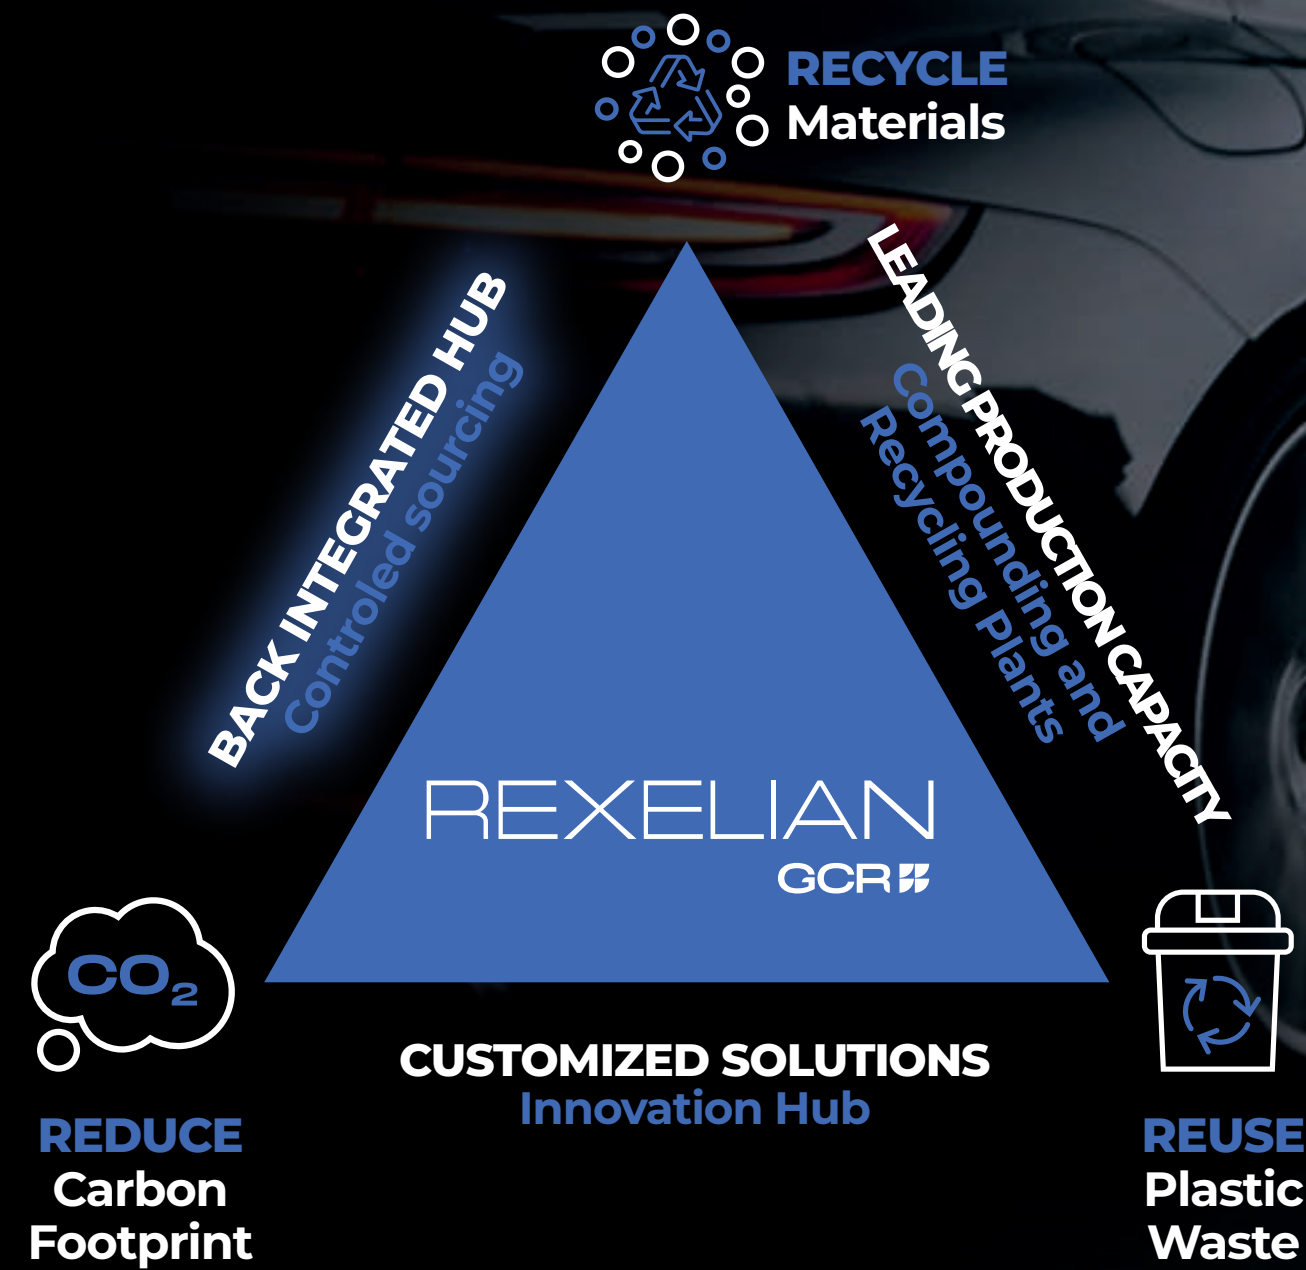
RECYCLE
Materials

BACK INTEGRATED HUB
Controled sourcing

LEADING PRODUCTION CAPACITY
Compounding and Recycling Plants

REXELIAN
GCR

$CO_2$

CUSTOMIZED SOLUTIONS
Innovation Hub

REDUCE
Carbon Footprint

REUSE
Plastic Waste